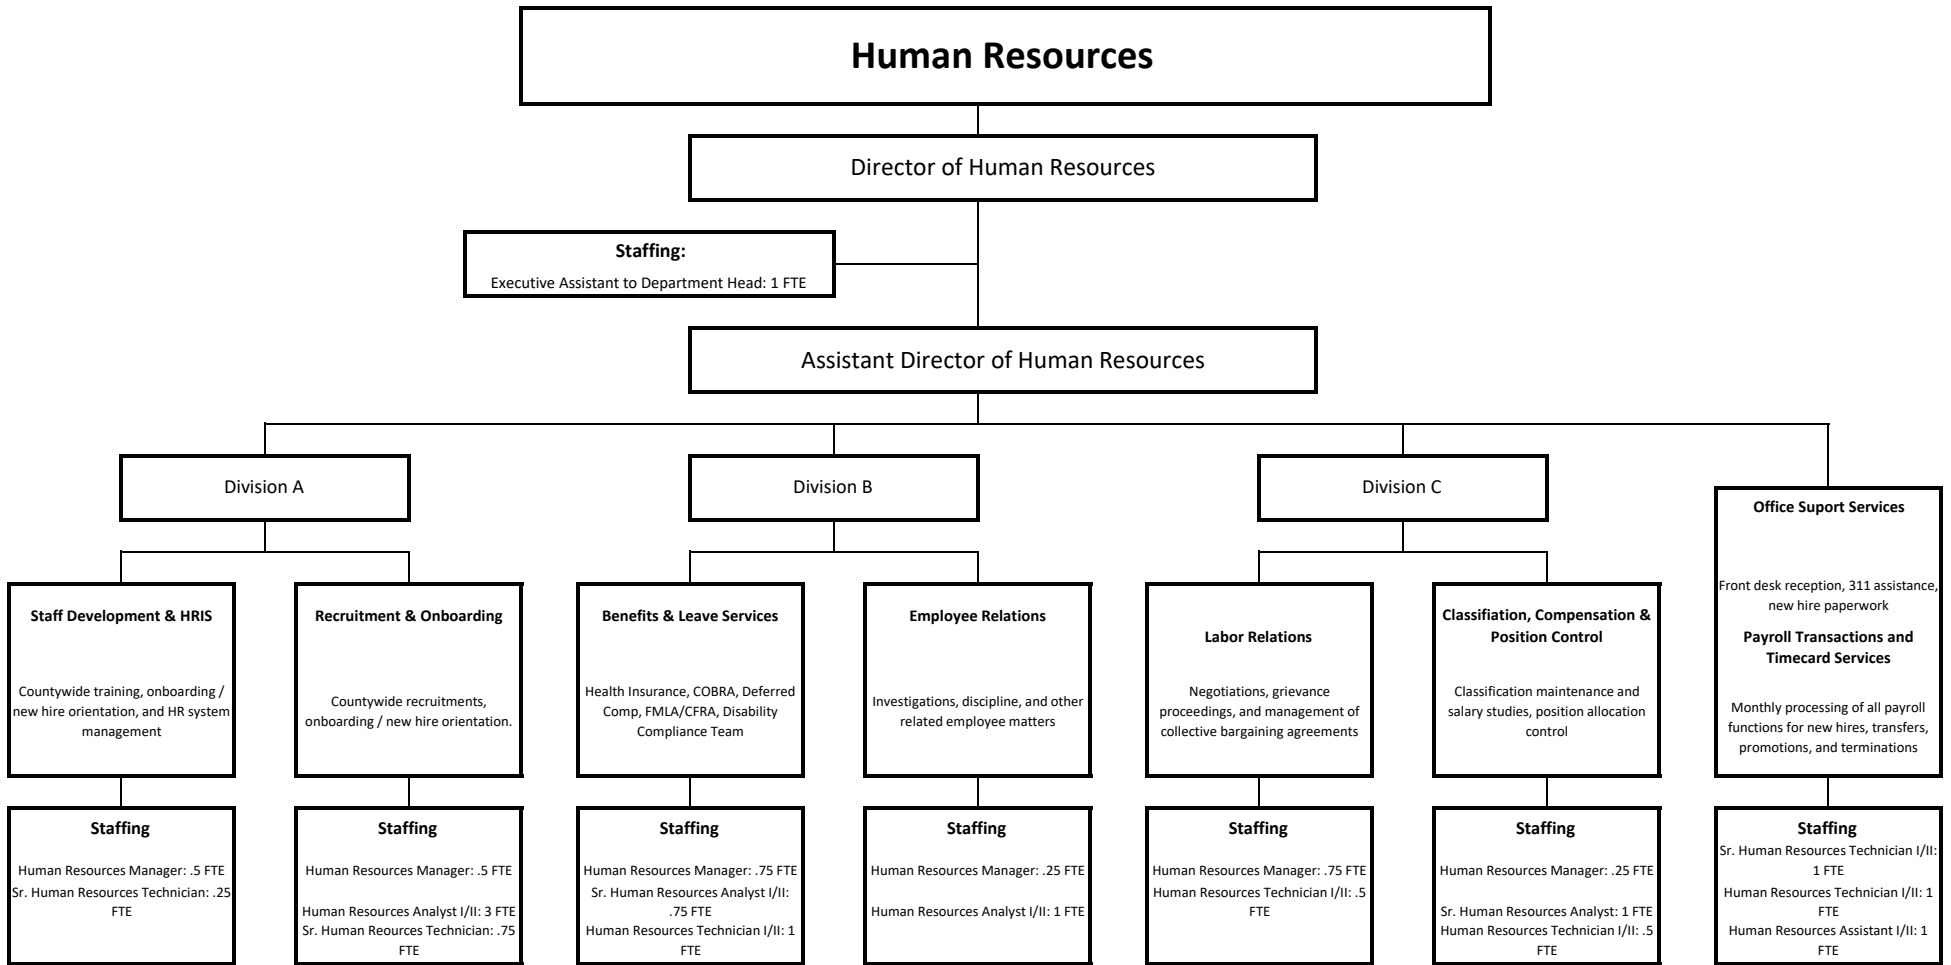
Human Resources

Director of Human Resources

Staffing:
Executive Assistant to Department Head: 1 FTE

Assistant Director of Human Resources

Division A

Staff Development & HRIS

Countywide training, onboarding / new hire orientation, and HR system management

Staffing
Human Resources Manager: .5 FTE
Sr. Human Resources Technician: .25 FTE

Recruitment & Onboarding

Countywide recruitments, onboarding / new hire orientation.

Staffing
Human Resources Manager: .5 FTE
Human Resources Analyst I/II: 3 FTE
Sr. Human Reources Technician: .75 FTE

Division B

Benefits & Leave Services

Health Insurance, COBRA, Deferred Comp, FMLA/CFRA, Disability Compliance Team

Staffing
Human Resources Manager: .75 FTE
Sr. Human Resources Analyst I/II: .75 FTE
Human Resources Technician I/II: 1 FTE

Employee Relations

Investigations, discipline, and other related employee matters

Staffing
Human Resources Manager: .25 FTE
Human Resources Analyst I/II: 1 FTE

Division C

Labor Relations

Negotiations, grievance proceedings, and management of collective bargaining agreements

Staffing
Human Resources Manager: .75 FTE
Human Resources Technician I/II: .5 FTE

Classifiation, Compensation & Position Control

Classification maintenance and salary studies, position allocation control

Staffing
Human Resources Manager: .25 FTE
Sr. Human Resources Analyst: 1 FTE
Human Resources Technician I/II: .5 FTE

Office Suport Services

Front desk reception, 311 assistance, new hire paperwork

Payroll Transactions and Timecard Services

Monthly processing of all payroll functions for new hires, transfers, promotions, and terminations

Staffing
Sr. Human Resources Technician I/II: 1 FTE
Human Resources Technician I/II: 1 FTE
Human Resources Assistant I/II: 1 FTE